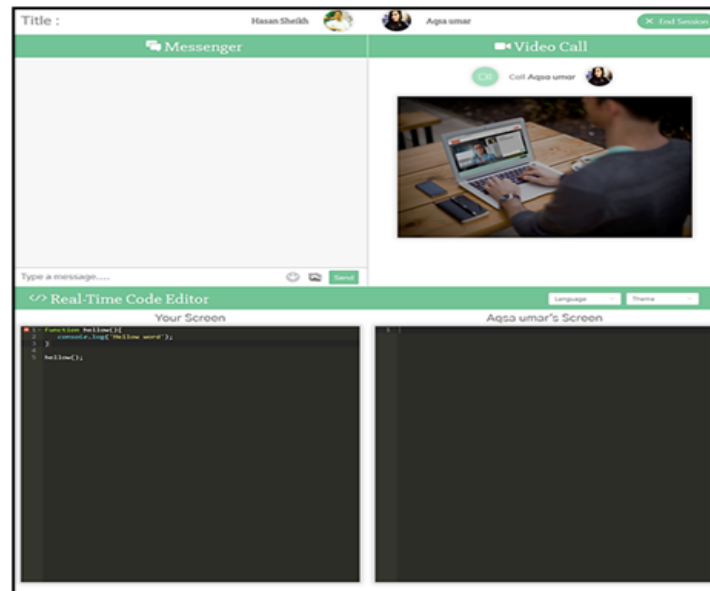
Title :

Hasan Sheikh

Aqsa umar

✕ End Session

Messenger

Video Call

Call Aqsa umar

Type a message.....

Send

</> Real-Time Code Editor

Language

Theme

Your Screen

Aqsa umar's Screen

1 function hellow(){
2 console.log('Hellow word');
3 }
4
5 hellow();

1